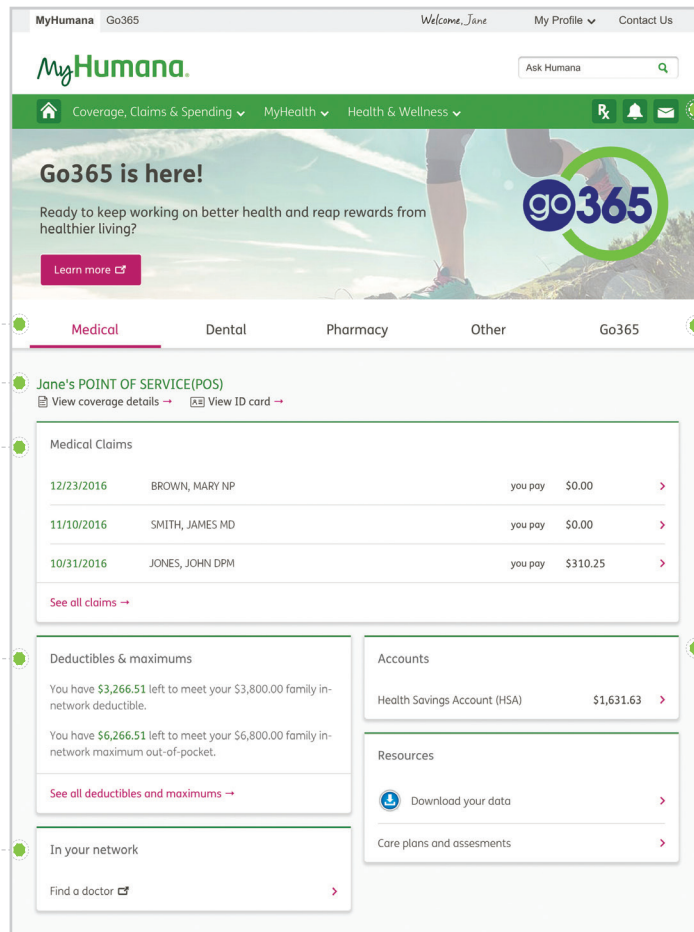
MyHumana Go365 Welcome, Jane My Profile Contact Us

MyHumana

Ask Humana

Coverage, Claims & Spending MyHealth Health & Wellness

Go365 is here!

Ready to keep working on better health and reap rewards from healthier living?

Learn more

go365

Medical Dental Pharmacy Other Go365

Jane's POINT OF SERVICE(POS)
View coverage details → View ID card →

Medical Claims

| | | | | |
|---|---|---|---|---|
| 12/23/2016 | BROWN, MARY NP | you pay | $0.00 | > |
| 11/10/2016 | SMITH, JAMES MD | you pay | $0.00 | > |
| 10/31/2016 | JONES, JOHN DPM | you pay | $310.25 | > |

See all claims →

Deductibles & maximums

You have $3,266.51 left to meet your $3,800.00 family in-network deductible.

You have $6,266.51 left to meet your $6,800.00 family in-network maximum out-of-pocket.

See all deductibles and maximums →

In your network

Find a doctor >

Accounts

Health Savings Account (HSA) $1,631.63 >

Resources

Download your data >

Care plans and assesments >